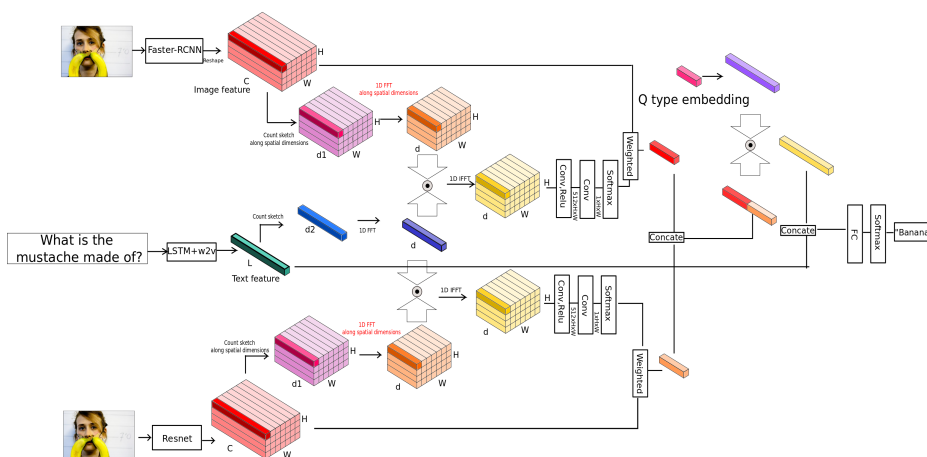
Faster-RCNN
Reshape
H
C
W
Image feature
1D FFT
along spatial dimensions
H
Count sketch
along spatial dimensions
d1
W
d
W
Q type embedding
Weighted
1D IFFT
H
Conv Relu
Conv
Softmax
d
W
Count sketch
d2
1D FFT
d
What is the mustache made of?
LSTM+w2v
L
Text feature
Concate
Concate
FC
Softmax
"Banana
1D IFFT
H
Conv Relu
Conv
Softmax
d
W
Count sketch
along spatial dimensions
1D FFT
along spatial dimensions
H
H
d1
W
d
W
Weighted
Resnet
H
C
W